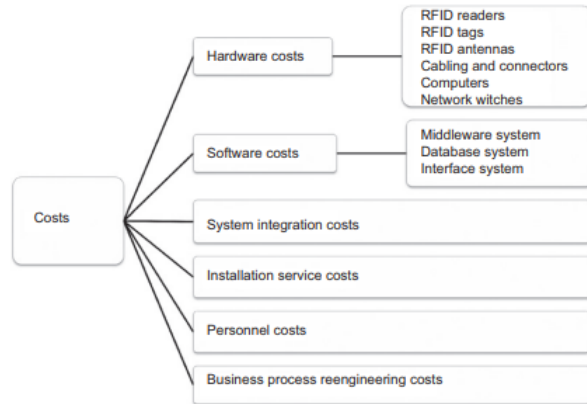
Costs

Hardware costs

RFID readers
RFID tags
RFID antennas
Cabling and connectors
Computers
Network witches

Software costs

Middleware system
Database system
Interface system

System integration costs

Installation service costs

Personnel costs

Business process reengineering costs